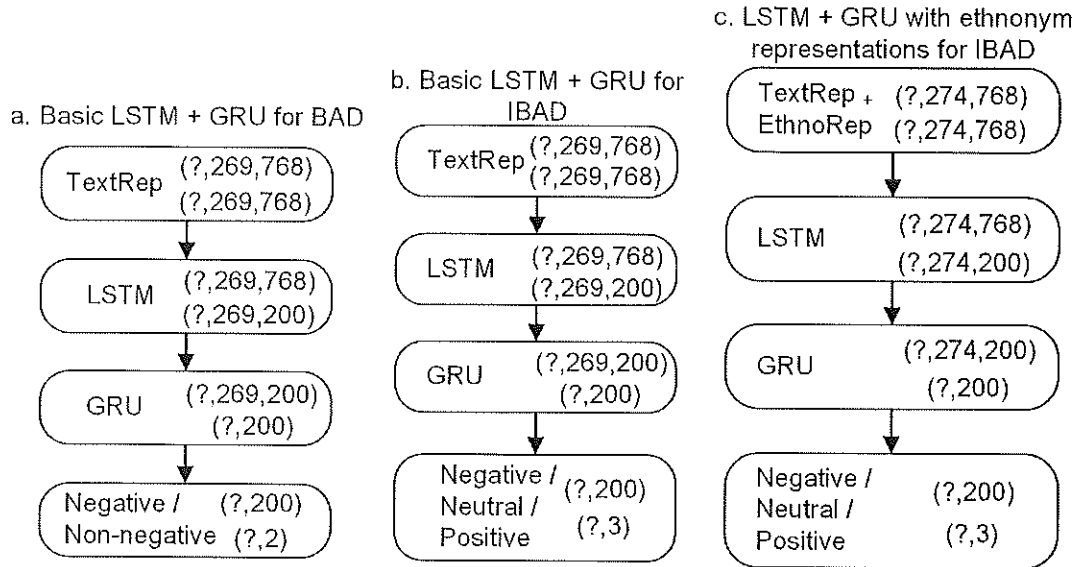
a. Basic LSTM + GRU for BAD

TextRep (?,269,768) (?,269,768)

LSTM (?,269,768) (?,269,200)

GRU (?,269,200) (?,200)

Negative / Non-negative (?,200) (?,2)

b. Basic LSTM + GRU for IBAD

TextRep (?,269,768) (?,269,768)

LSTM (?,269,768) (?,269,200)

GRU (?,269,200) (?,200)

Negative / Neutral / Positive (?,200) (?,3)

c. LSTM + GRU with ethnonym representations for IBAD

TextRep + EthnoRep (?,274,768) (?,274,768)

LSTM (?,274,768) (?,274,200)

GRU (?,274,200) (?,200)

Negative / Neutral / Positive (?,200) (?,3)